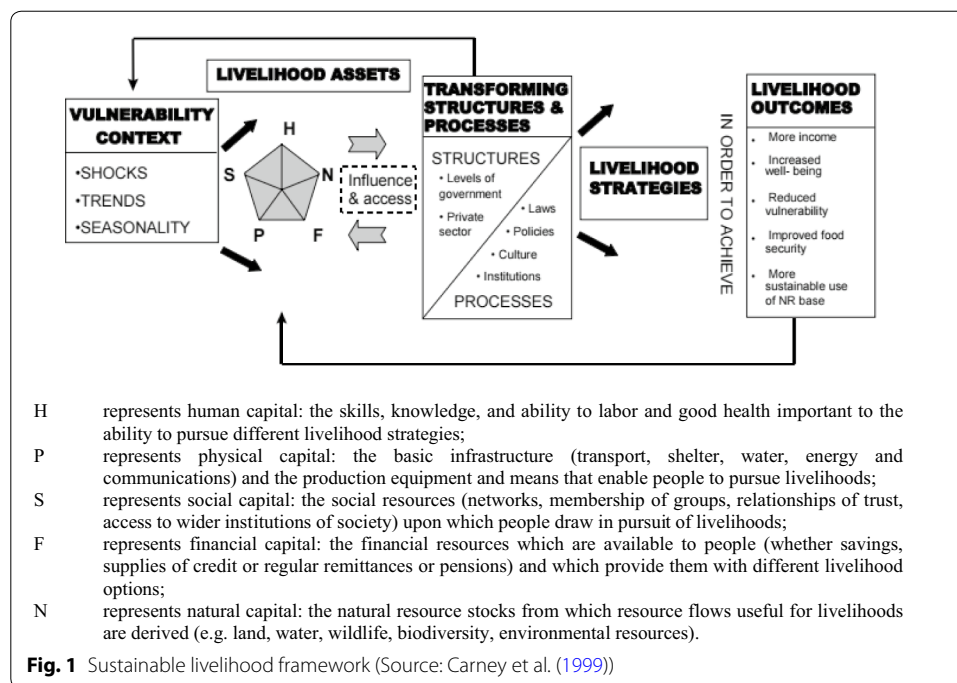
LIVELIHOOD ASSETS

VULNERABILITY CONTEXT

•SHOCKS
•TRENDS
•SEASONALITY

H
S
N
P
F

Influence & access

TRANSFORMING STRUCTURES & PROCESSES

STRUCTURES
• Levels of government
• Private sector
• Laws
• Policies
• Culture
• Institutions
PROCESSES

LIVELIHOOD STRATEGIES

IN ORDER TO ACHIEVE

LIVELIHOOD OUTCOMES

• More income
• Increased well- being
• Reduced vulnerability
• Improved food security
• More sustainable use of NR base

H represents human capital: the skills, knowledge, and ability to labor and good health important to the ability to pursue different livelihood strategies;

P represents physical capital: the basic infrastructure (transport, shelter, water, energy and communications) and the production equipment and means that enable people to pursue livelihoods;

S represents social capital: the social resources (networks, membership of groups, relationships of trust, access to wider institutions of society) upon which people draw in pursuit of livelihoods;

F represents financial capital: the financial resources which are available to people (whether savings, supplies of credit or regular remittances or pensions) and which provide them with different livelihood options;

N represents natural capital: the natural resource stocks from which resource flows useful for livelihoods are derived (e.g. land, water, wildlife, biodiversity, environmental resources).

Fig. 1 Sustainable livelihood framework (Source: Carney et al. (1999))